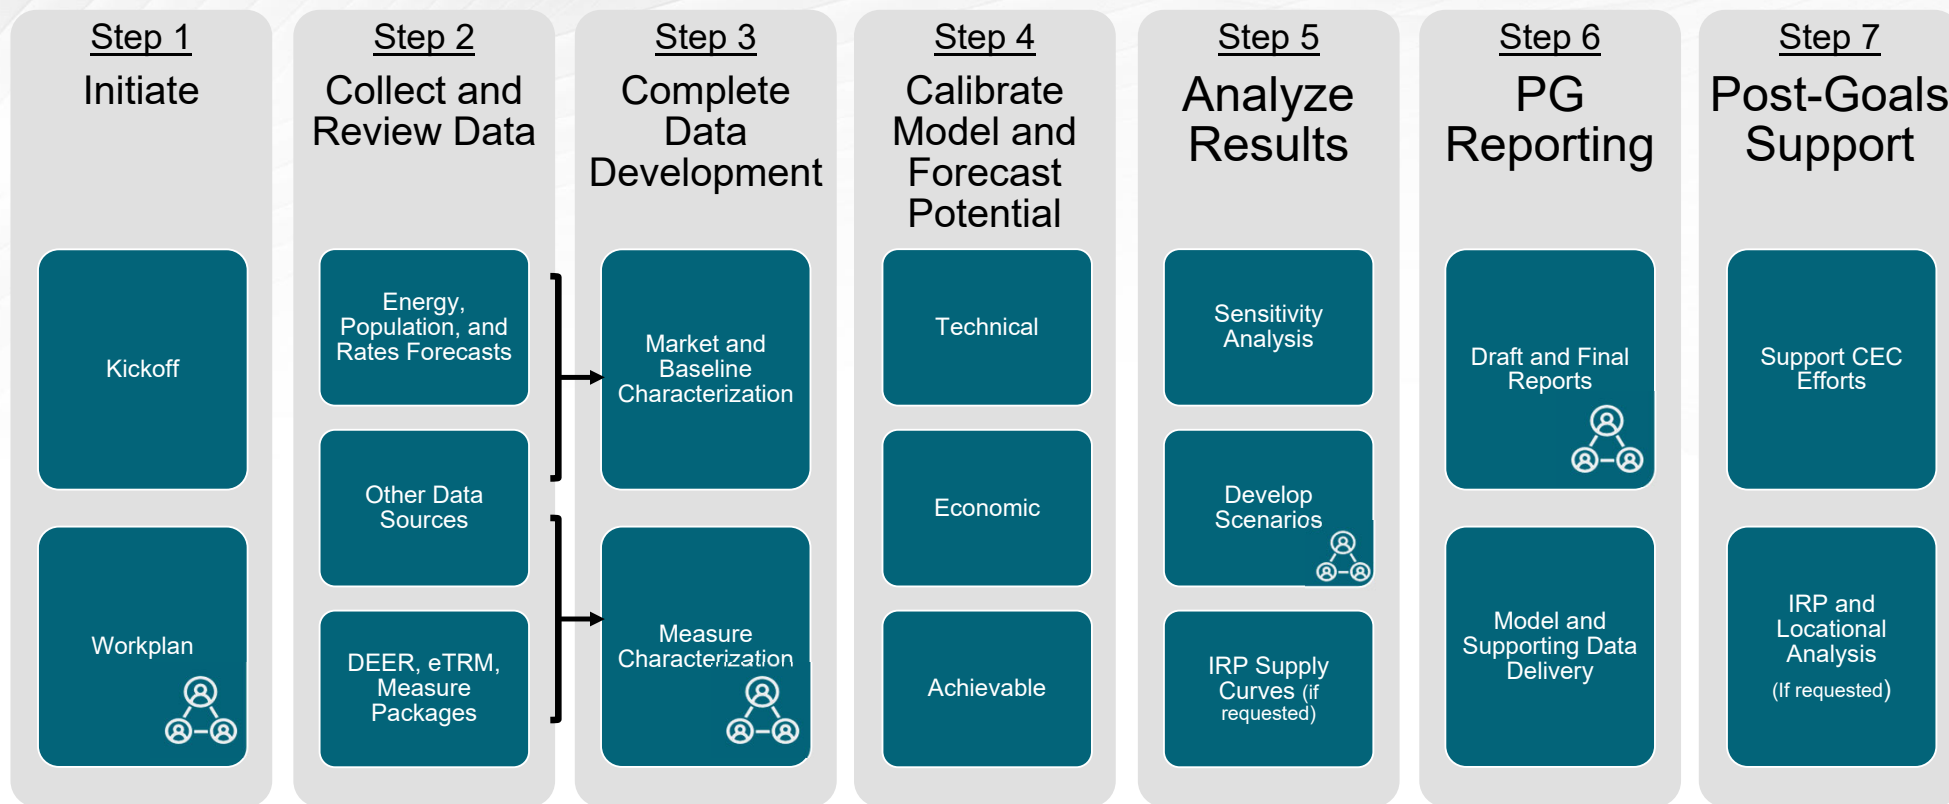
Step 1
Initiate

Kickoff

Workplan

Step 2
Collect and Review Data

Energy, Population, and Rates Forecasts

Other Data Sources

DEER, eTRM, Measure Packages

Step 3
Complete Data Development

Market and Baseline Characterization

Measure Characterization

Step 4
Calibrate Model and Forecast Potential

Technical

Economic

Achievable

Step 5
Analyze Results

Sensitivity Analysis

Develop Scenarios

IRP Supply Curves (if requested)

Step 6
PG Reporting

Draft and Final Reports

Model and Supporting Data Delivery

Step 7
Post-Goals Support

Support CEC Efforts

IRP and Locational Analysis (If requested)